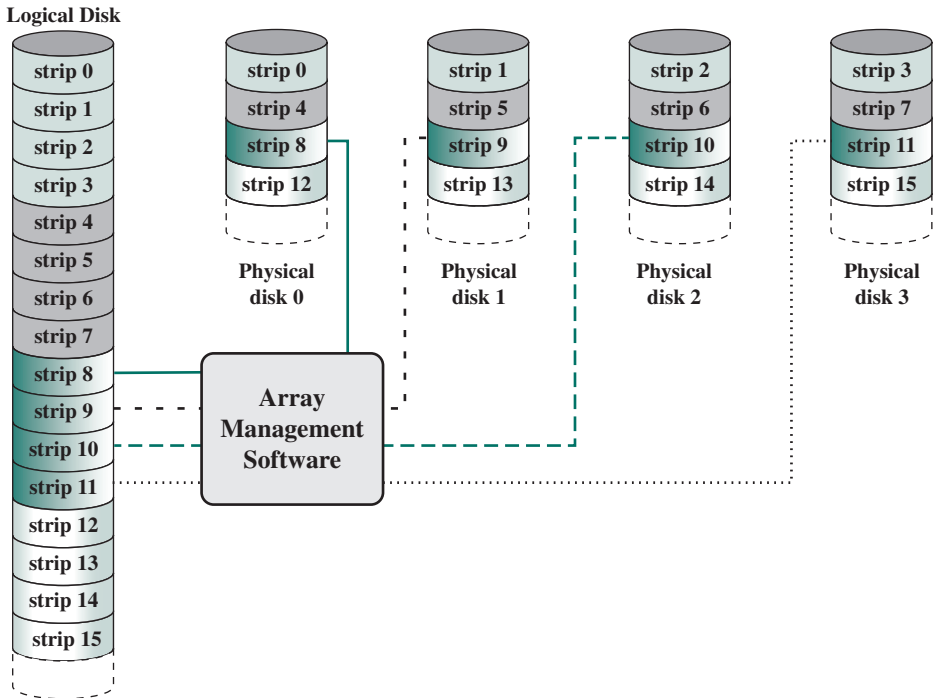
Logical Disk

strip 0
strip 1
strip 2
strip 3
strip 4
strip 5
strip 6
strip 7
strip 8
strip 9
strip 10
strip 11
strip 12
strip 13
strip 14
strip 15

strip 0
strip 4
strip 8
strip 12

Physical disk 0

strip 1
strip 5
strip 9
strip 13

Physical disk 1

strip 2
strip 6
strip 10
strip 14

Physical disk 2

strip 3
strip 7
strip 11
strip 15

Physical disk 3

Array Management Software